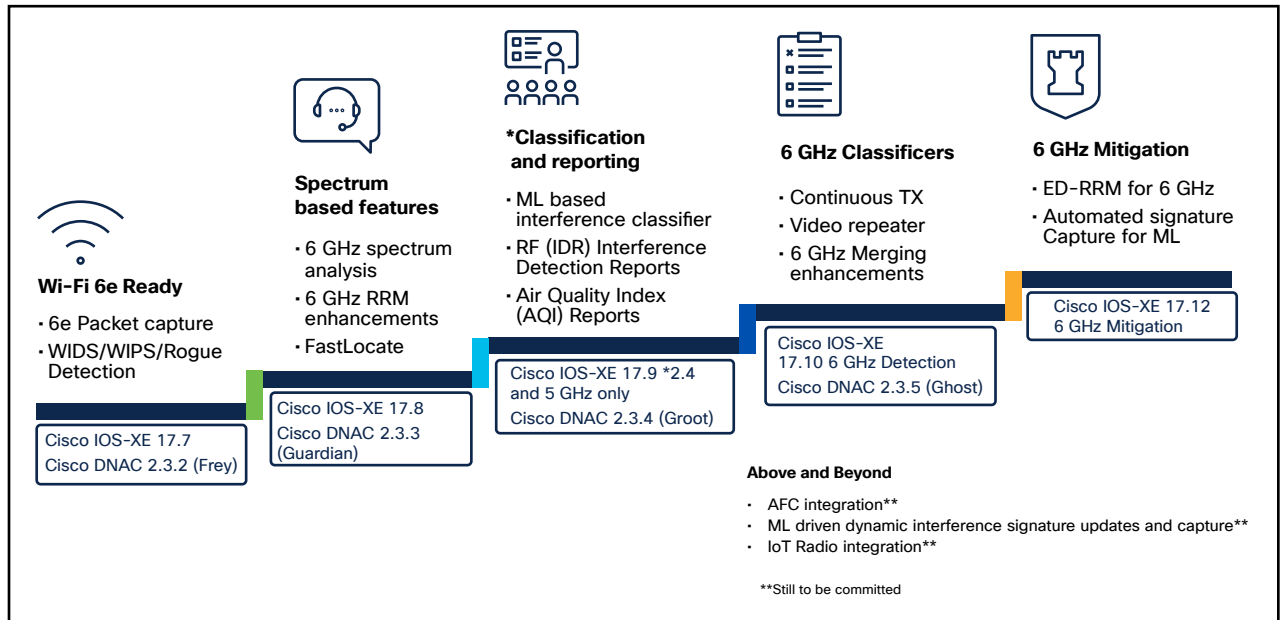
Wi-Fi 6e Ready

- 6e Packet capture
- WIDS/WIPS/Rogue Detection

Cisco IOS-XE 17.7
Cisco DNAC 2.3.2 (Frey)

Spectrum based features

- 6 GHz spectrum analysis
- 6 GHz RRM enhancements
- FastLocate

Cisco IOS-XE 17.8
Cisco DNAC 2.3.3 (Guardian)

*Classification and reporting

- ML based interference classifier
- RF (IDR) Interference Detection Reports
- Air Quality Index (AQI) Reports

Cisco IOS-XE 17.9 *2.4 and 5 GHz only
Cisco DNAC 2.3.4 (Groot)

6 GHz Classificers

- Continuous TX
- Video repeater
- 6 GHz Merging enhancements

Cisco IOS-XE 17.10 6 GHz Detection
Cisco DNAC 2.3.5 (Ghost)

6 GHz Mitigation

- ED-RRM for 6 GHz
- Automated signature Capture for ML

Cisco IOS-XE 17.12 6 GHz Mitigation

Above and Beyond

- AFC integration**
- ML driven dynamic interference signature updates and capture**
- IoT Radio integration**

**Still to be committed